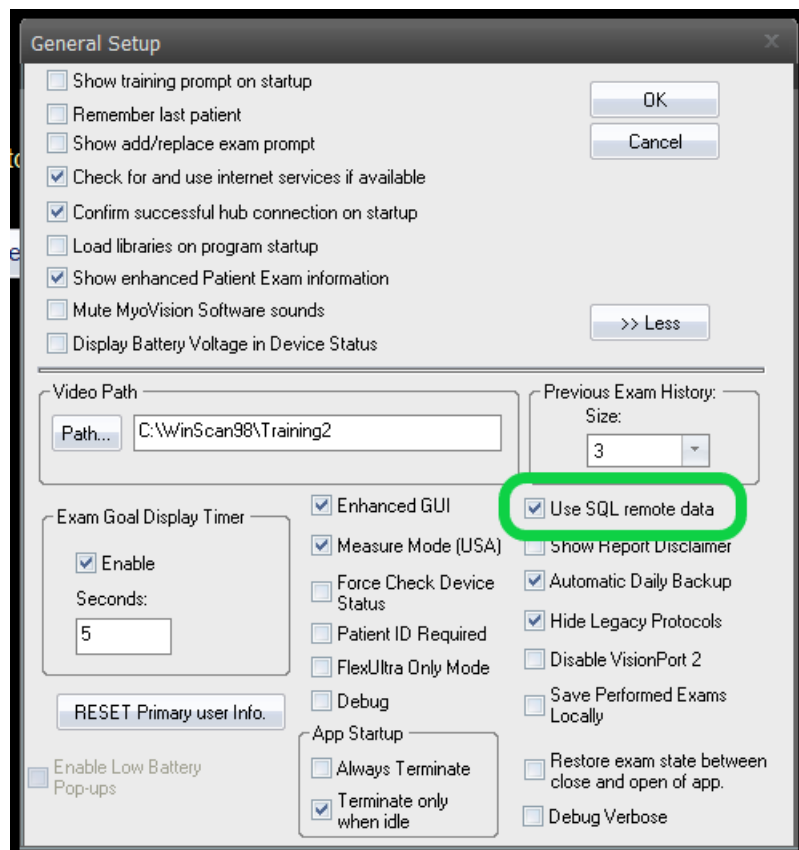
General Setup

Show training prompt on startup
Remember last patient
Show add/replace exam prompt
Check for and use internet services if available
Confirm successful hub connection on startup
Load libraries on program startup
Show enhanced Patient Exam information
Mute MyoVision Software sounds
Display Battery Voltage in Device Status

OK
Cancel
>> Less

Video Path
Path...
C:\WinScan98\Training2

Previous Exam History:
Size:
3

Exam Goal Display Timer
Enable
Seconds:
5

RESET Primary user Info.

Enable Low Battery Pop-ups

Enhanced GUI
Measure Mode (USA)
Force Check Device Status
Patient ID Required
FlexUltra Only Mode
Debug

App Startup
Always Terminate
Terminate only when idle

Use SQL remote data
Show Report Disclaimer
Automatic Daily Backup
Hide Legacy Protocols
Disable VisionPort 2
Save Performed Exams Locally
Restore exam state between close and open of app.
Debug Verbose